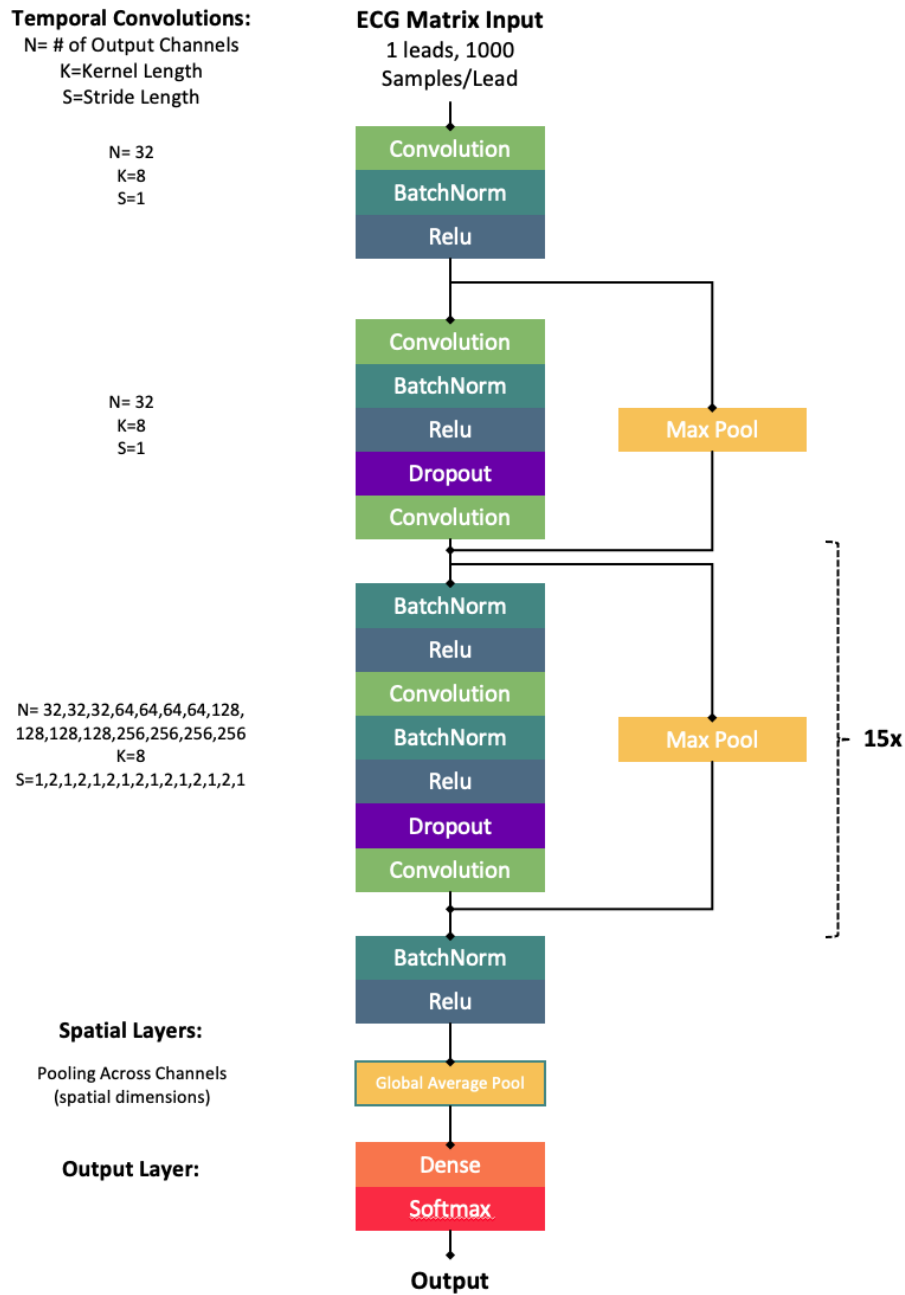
Temporal Convolutions:
N= # of Output Channels
K=Kernel Length
S=Stride Length

ECG Matrix Input
1 leads, 1000
Samples/Lead

N= 32
K=8
S=1

Convolution
BatchNorm
Relu

N= 32
K=8
S=1

Convolution
BatchNorm
Relu
Dropout
Convolution

Max Pool

N= 32,32,32,64,64,64,64,128,128,128,128,256,256,256,256
K=8
S=1,2,1,2,1,2,1,2,1,2,1,2,1,2,1

BatchNorm
Relu
Convolution
BatchNorm
Relu
Dropout
Convolution

Max Pool

- 15x

BatchNorm
Relu

Spatial Layers:

Pooling Across Channels
(spatial dimensions)

Global Average Pool

Output Layer:

Dense
Softmax

Output